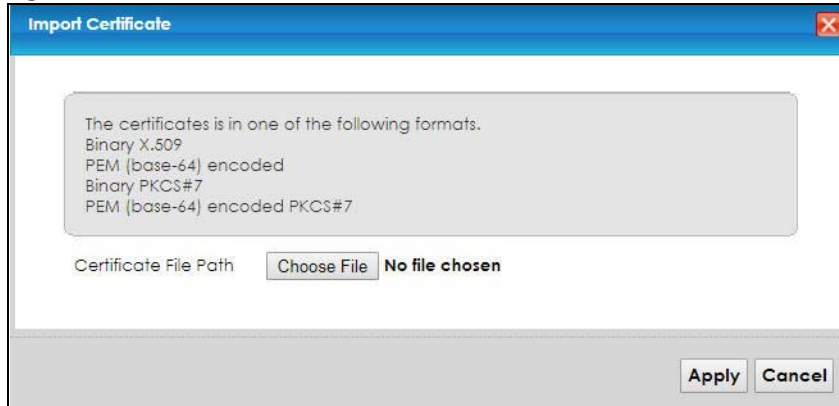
Import Certificate

The certificates is in one of the following formats.
Binary X.509
PEM (base-64) encoded
Binary PKCS#7
PEM (base-64) encoded PKCS#7

Certificate File Path
Choose File
No file chosen

Apply
Cancel